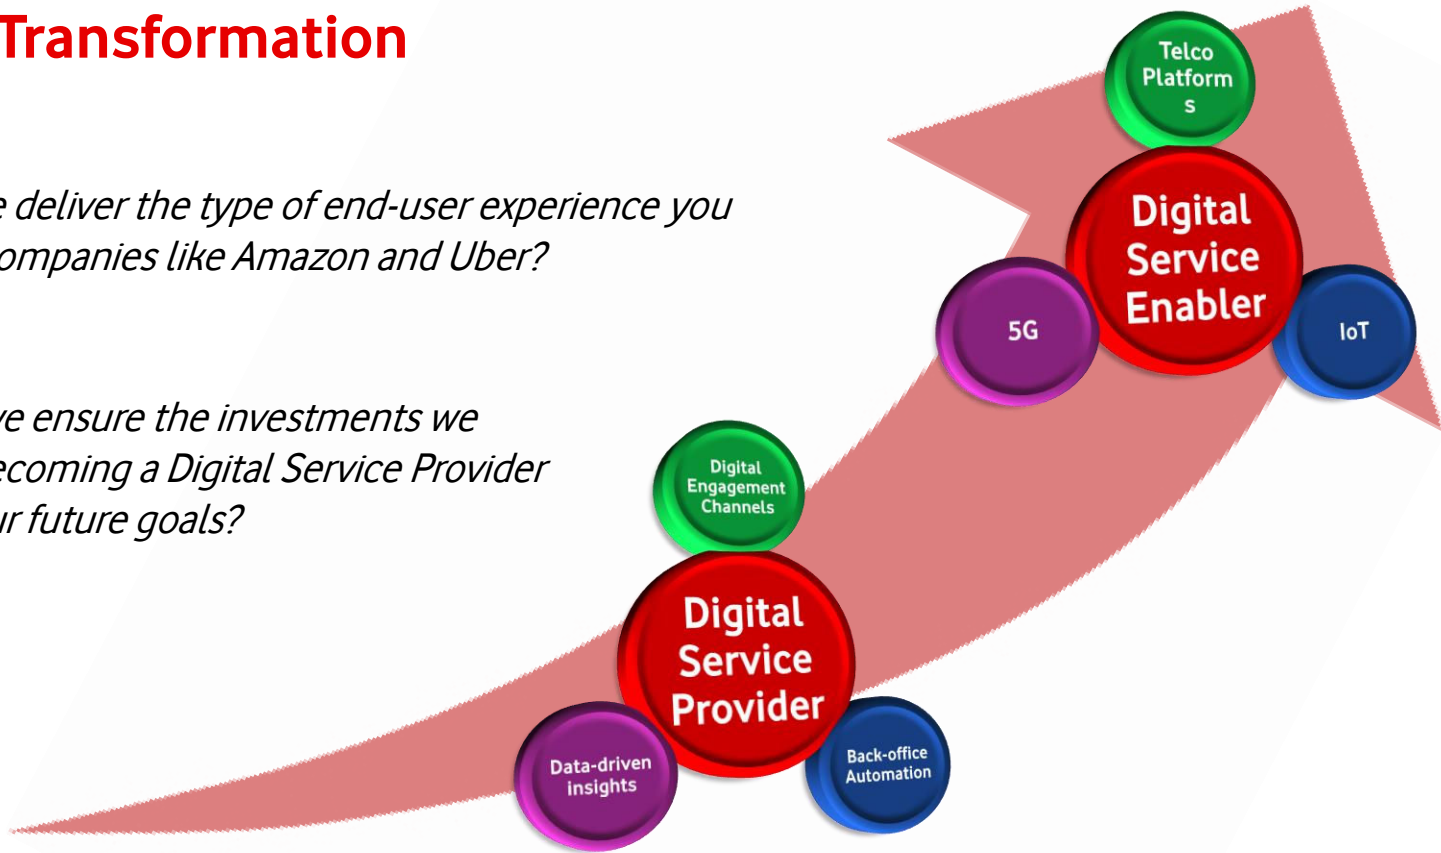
Transformation

e deliver the type of end-user experience you ompanies like Amazon and Uber?

ve ensure the investments we ecoming a Digital Service Provider ur future goals?

Telco Platform s

Digital Service Enabler

5G

IoT

Digital Engagement Channels

Digital Service Provider

Data-driven insights

Back-office Automation